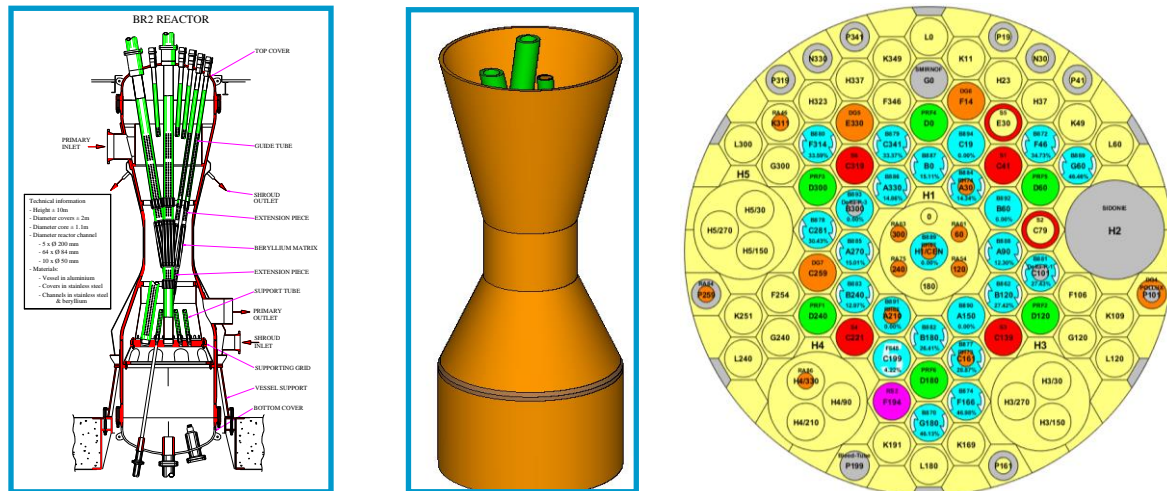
BR2 REACTOR

TOP COVER

PRIMARY INLET

GUIDE TUBE

SHROUD OUTLET

Technical information
- Height ± 10m
- Diameter covers ± 2m
- Diameter core ± 1.1m
- Diameter reactor channel
- 5 x Ø 200 mm
- 64 x Ø 84 mm
- 10 x Ø 50 mm
- Materials:
- Vessel in aluminium
- Covers in stainless steel
- Channels in stainless steel & beryllium

EXTENSION PIECE

BERYLLIUM MATRIX

EXTENSION PIECE

SUPPORT TUBE

PRIMARY OUTLET

SHROUD INLET

SUPPORTING GRID

VESSEL SUPPORT

BOTTOM COVER

P341 L0 P19 N330 K349 G0 K11 N30 P319 H337 H23 P41 H323 F346 F14 H37 K311 E330 D0 E30 K49 L300 F314 C341 C19 F46 G60 L60 G300 C319 B0 C41 H5 D300 A330 A30 D60 H1 H5/30 B300 0 B60 SIDONIE H5/270 C281 300 60 C79 H2 H5/150 A270 A90 C259 240 120 C101 P259 B240 180 B120 P101 F254 A210 A150 F106 K251 D240 D120 K109 G240 C221 B180 C139 G120 H4 H3 L240 C199 C161 L120 H4/330 H3/30 D180 H4/90 F194 F166 H3/270 H4/210 G180 H3/150 K191 K169 P199 L180 P161

B800 13.50% B679 33.37% B694 0.00% B672 24.71% B680 48.46% B687 15.11% B688 14.86% B684 14.34% B693 0.00% B678 30.43% B692 0.00% B685 15.01% B686 12.30% B681 27.53% B683 12.97% B691 0.00% B690 0.00% B682 27.42% B689 36.61% B677 38.87% F846 4.32% B676 46.90% B675 48.15% PRF4 PRF3 PRF5 PRF1 PRF2 PRF6 DG5 DG6 S5 S6 S1 S2 S4 S3 DG7 RA45 RA46 DG4 RA51 RA52 RA53 RA54 Bored-Tube